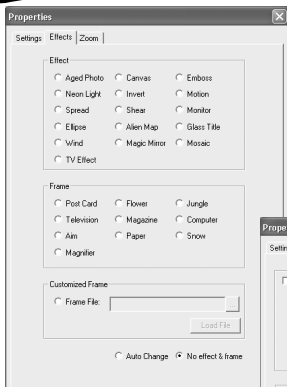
Properties

Settings | Effects | Zoom

Effect

Aged Photo
Canvas
Emboss
Neon Light
Invert
Motion
Spread
Shear
Monitor
Ellipse
Alien Map
Glass Title
Wind
Magic Mirror
Mosaic
TV Effect

Frame

Post Card
Flower
Jungle
Television
Magazine
Computer
Aim
Paper
Snow
Magnifier

Customized Frame

Frame File:
...
Load File

Auto Change
No effect & frame

Prope
Settin